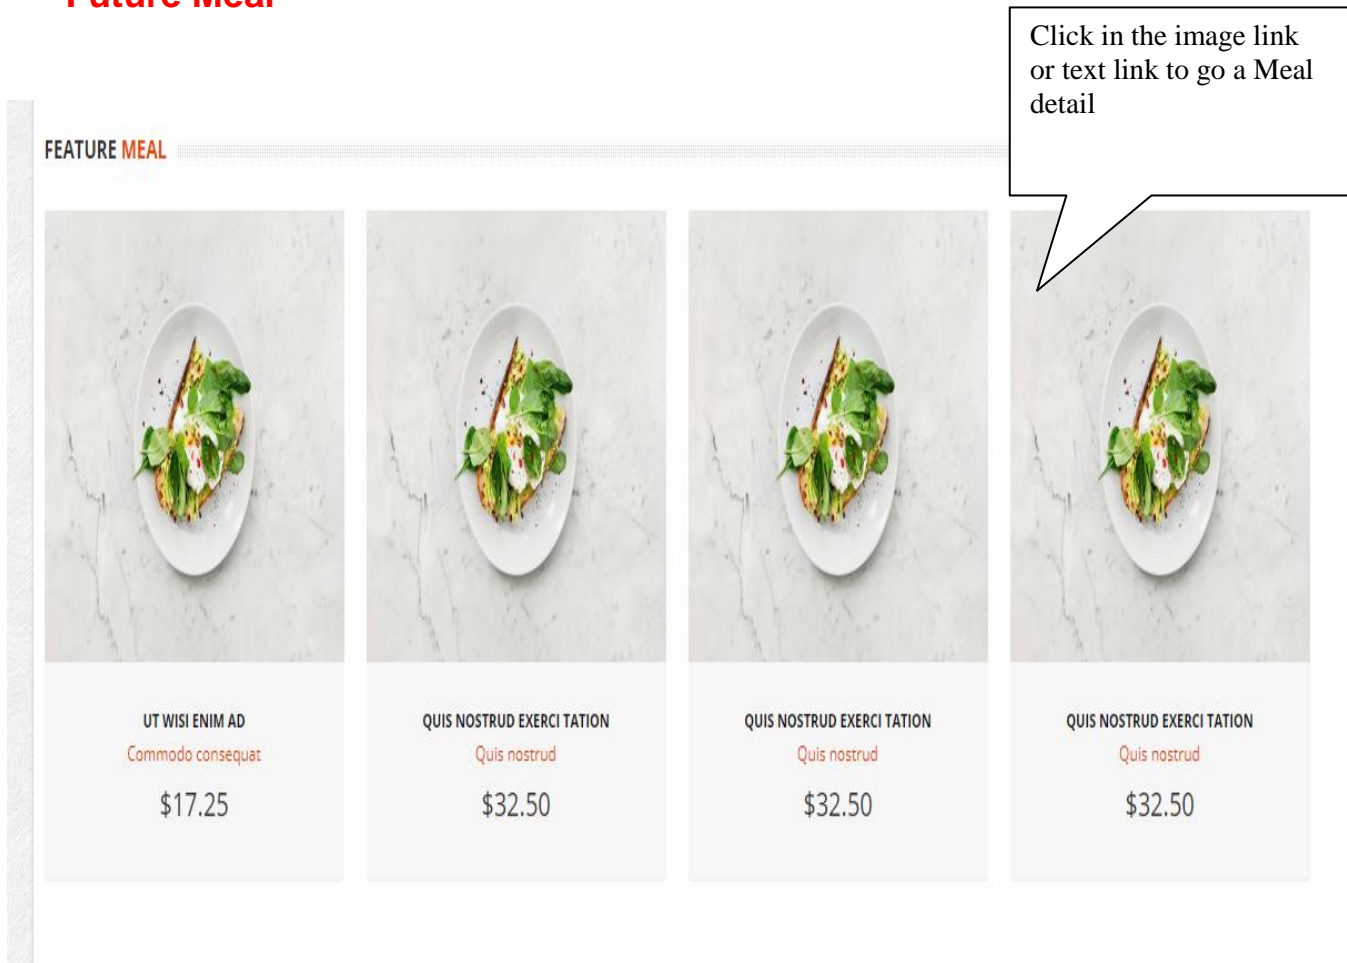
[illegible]

Click in the image link or text link to go a Meal detail

FEATURE MEAL

UT WISI ENIM AD
Commodo consequat
$17.25

QUIS NOSTRUD EXERCI TATION
Quis nostrud
$32.50

QUIS NOSTRUD EXERCI TATION
Quis nostrud
$32.50

QUIS NOSTRUD EXERCI TATION
Quis nostrud
$32.50